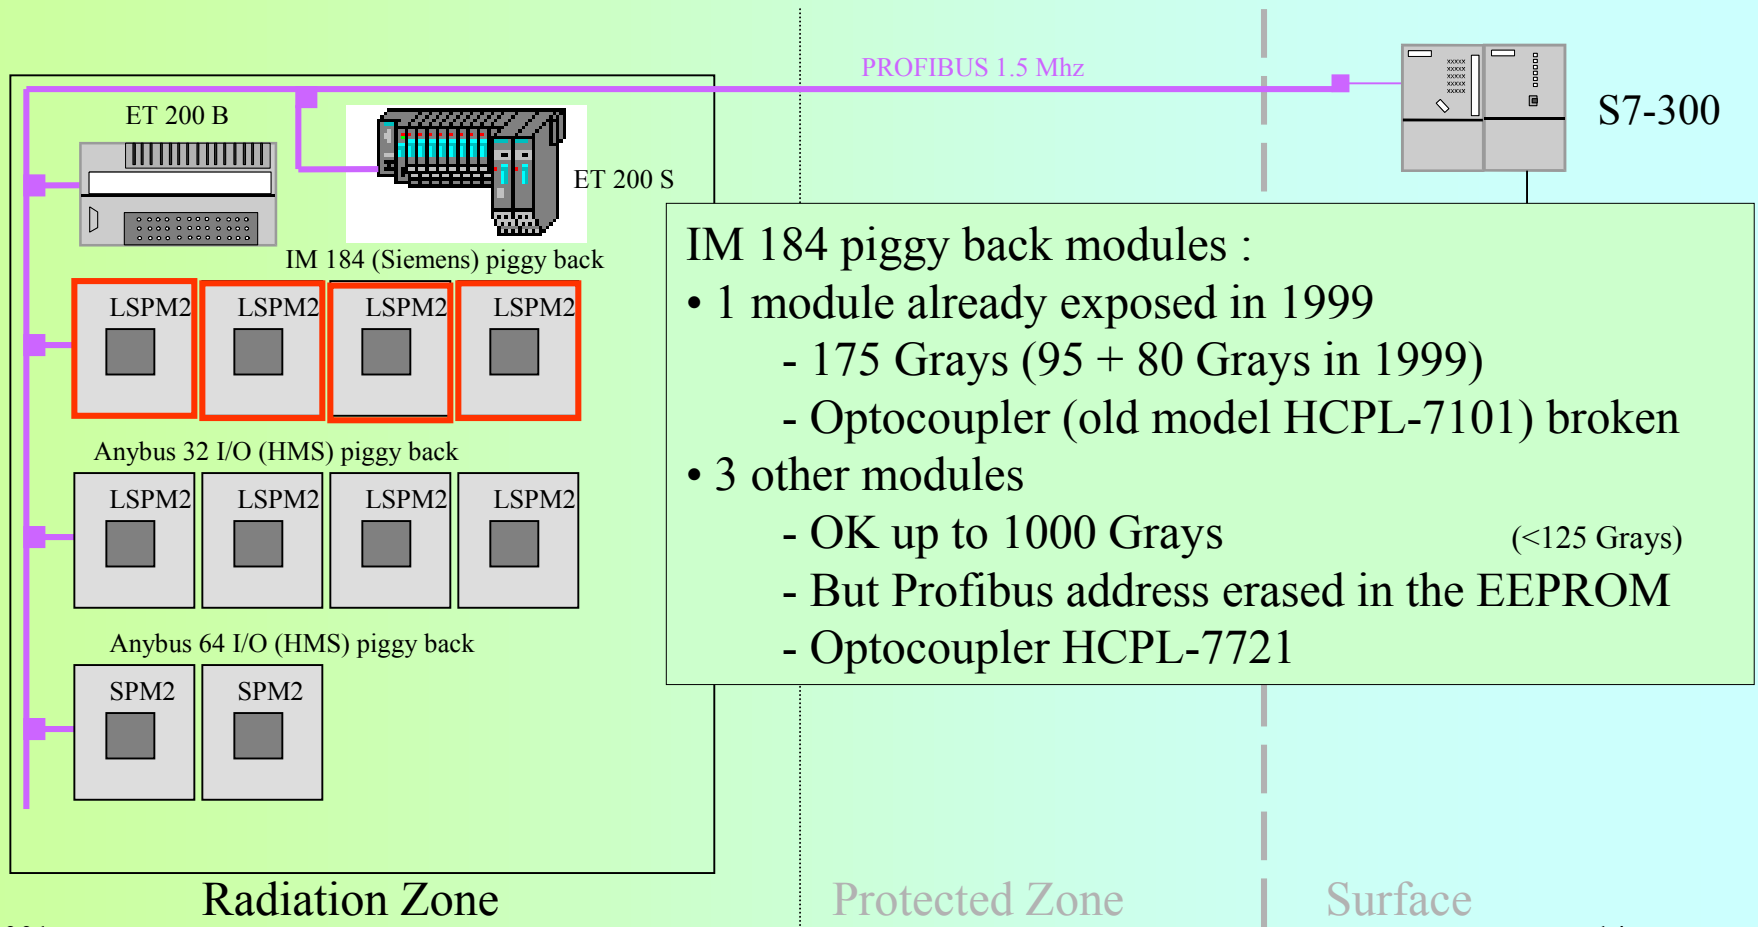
PROFIBUS 1.5 Mhz

S7-300

ET 200 B

ET 200 S

IM 184 (Siemens) piggy back

LSPM2 LSPM2 LSPM2 LSPM2

Anybus 32 I/O (HMS) piggy back

LSPM2 LSPM2 LSPM2 LSPM2

Anybus 64 I/O (HMS) piggy back

SPM2 SPM2

IM 184 piggy back modules :
• 1 module already exposed in 1999
- 175 Grays (95 + 80 Grays in 1999)
- Optocoupler (old model HCPL-7101) broken
• 3 other modules
- OK up to 1000 Grays (<125 Grays)
- But Profibus address erased in the EEPROM
- Optocoupler HCPL-7721

Radiation Zone

Protected Zone

Surface